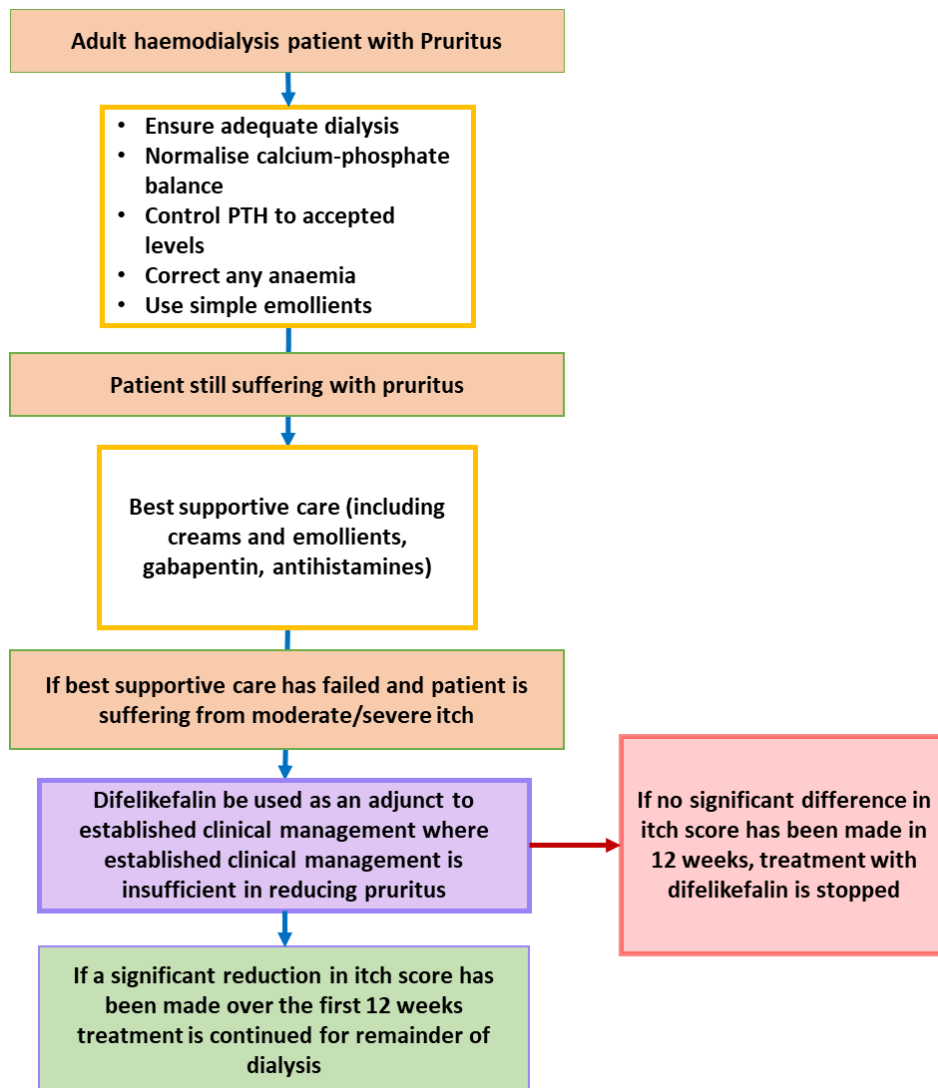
Adult haemodialysis patient with Pruritus

- Ensure adequate dialysis
- Normalise calcium-phosphate balance
- Control PTH to accepted levels
- Correct any anaemia
- Use simple emollients

Patient still suffering with pruritus

Best supportive care (including creams and emollients, gabapentin, antihistamines)

If best supportive care has failed and patient is suffering from moderate/severe itch

Difelikefalin be used as an adjunct to established clinical management where established clinical management is insufficient in reducing pruritus

If no significant difference in itch score has been made in 12 weeks, treatment with difelikefalin is stopped

If a significant reduction in itch score has been made over the first 12 weeks treatment is continued for remainder of dialysis